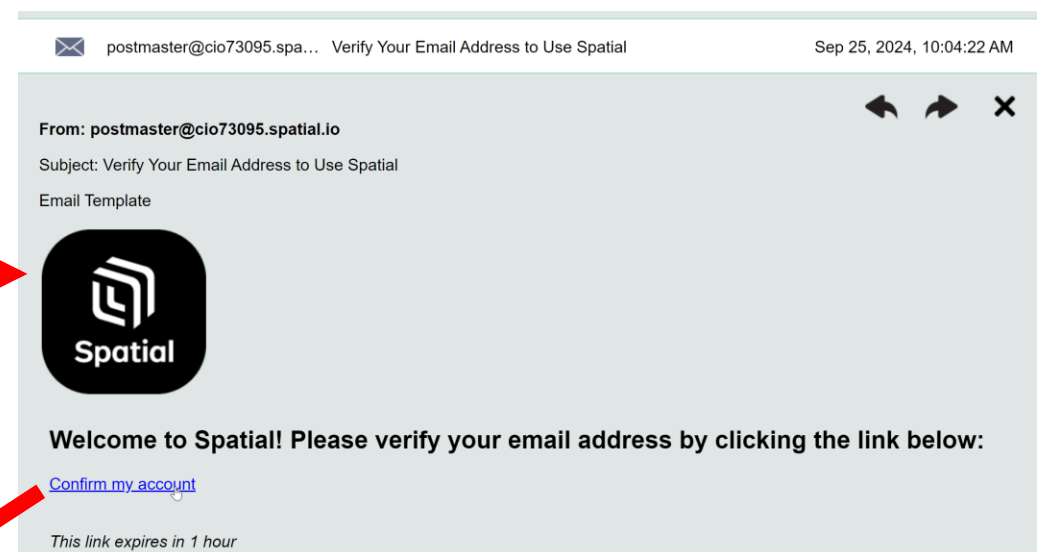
postmaster@cio73095.spa... Verify Your Email Address to Use Spatial Sep 25, 2024, 10:04:22 AM

From: postmaster@cio73095.spatial.io

Subject: Verify Your Email Address to Use Spatial

Email Template

Spatial

Welcome to Spatial! Please verify your email address by clicking the link below:

Confirm my account

This link expires in 1 hour